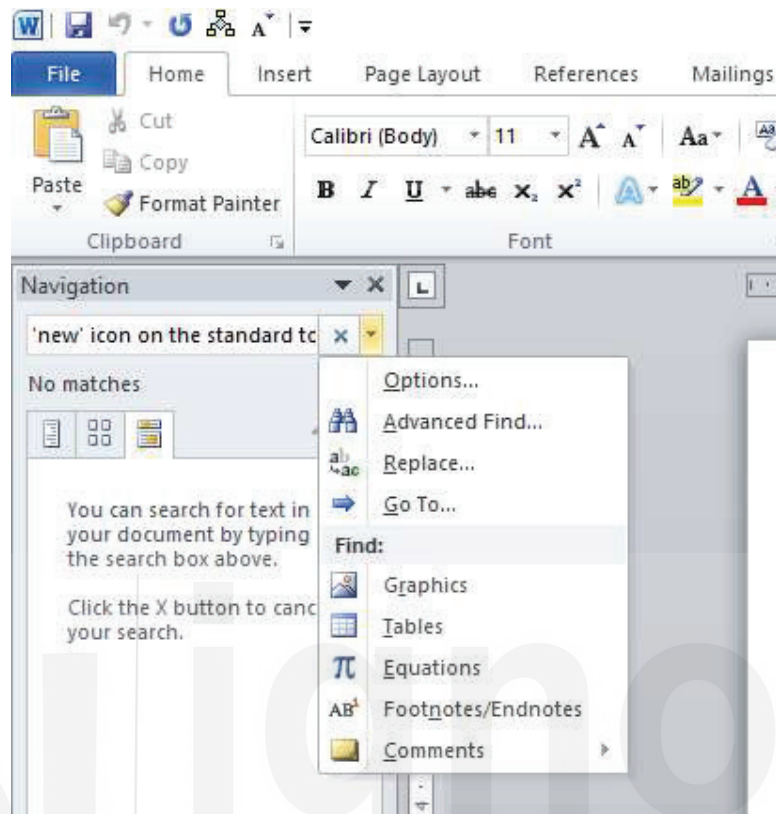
File Home Insert Page Layout References Mailings

Cut
Copy
Paste
Format Painter
Clipboard

Calibri (Body) 11
B I U abe x₂ x²
Font

Navigation
'new' icon on the standard tc
No matches

You can search for text in your document by typing the search box above.

Click the X button to canc your search.

Options...
Advanced Find...
Replace...
Go To...
Find:
Graphics
Tables
Equations
Footnotes/Endnotes
Comments